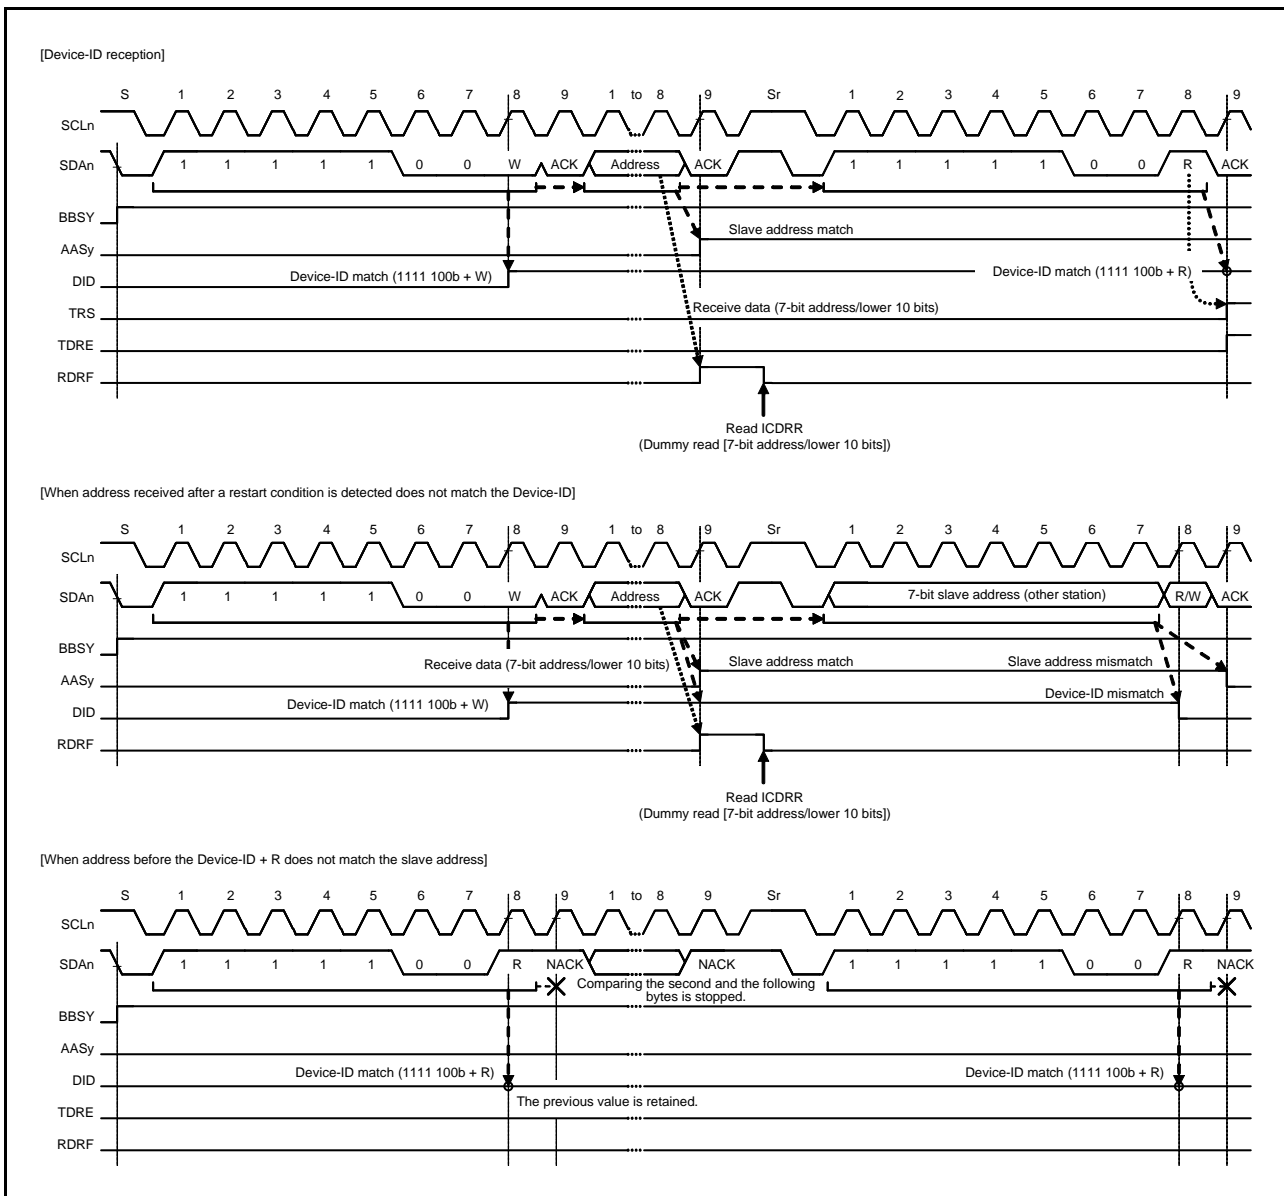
[Device-ID reception]

S 1 2 3 4 5 6 7 8 9 1 to 8 9 Sr 1 2 3 4 5 6 7 8 9

SCLn

SDAn 1 1 1 1 1 0 0 W ACK Address ACK 1 1 1 1 1 0 0 R ACK

BBSY

AASy

DID

TRS

TDRE

RDRF

Slave address match

Device-ID match (1111 100b + W)

Device-ID match (1111 100b + R)

Receive data (7-bit address/lower 10 bits)

Read ICDRR
(Dummy read [7-bit address/lower 10 bits])

[When address received after a restart condition is detected does not match the Device-ID]

S 1 2 3 4 5 6 7 8 9 1 to 8 9 Sr 1 2 3 4 5 6 7 8 9

SCLn

SDAn 1 1 1 1 1 0 0 W ACK Address ACK 7-bit slave address (other station) R/W ACK

BBSY

AASy

DID

RDRF

Receive data (7-bit address/lower 10 bits)

Slave address match

Slave address mismatch

Device-ID mismatch

Device-ID match (1111 100b + W)

Read ICDRR
(Dummy read [7-bit address/lower 10 bits])

[When address before the Device-ID + R does not match the slave address]

S 1 2 3 4 5 6 7 8 9 1 to 8 9 Sr 1 2 3 4 5 6 7 8 9

SCLn

SDAn 1 1 1 1 1 0 0 R NACK NACK 1 1 1 1 1 0 0 R NACK

Comparing the second and the following bytes is stopped.

BBSY

AASy

DID

TDRE

RDRF

Device-ID match (1111 100b + R)

Device-ID match (1111 100b + R)

The previous value is retained.